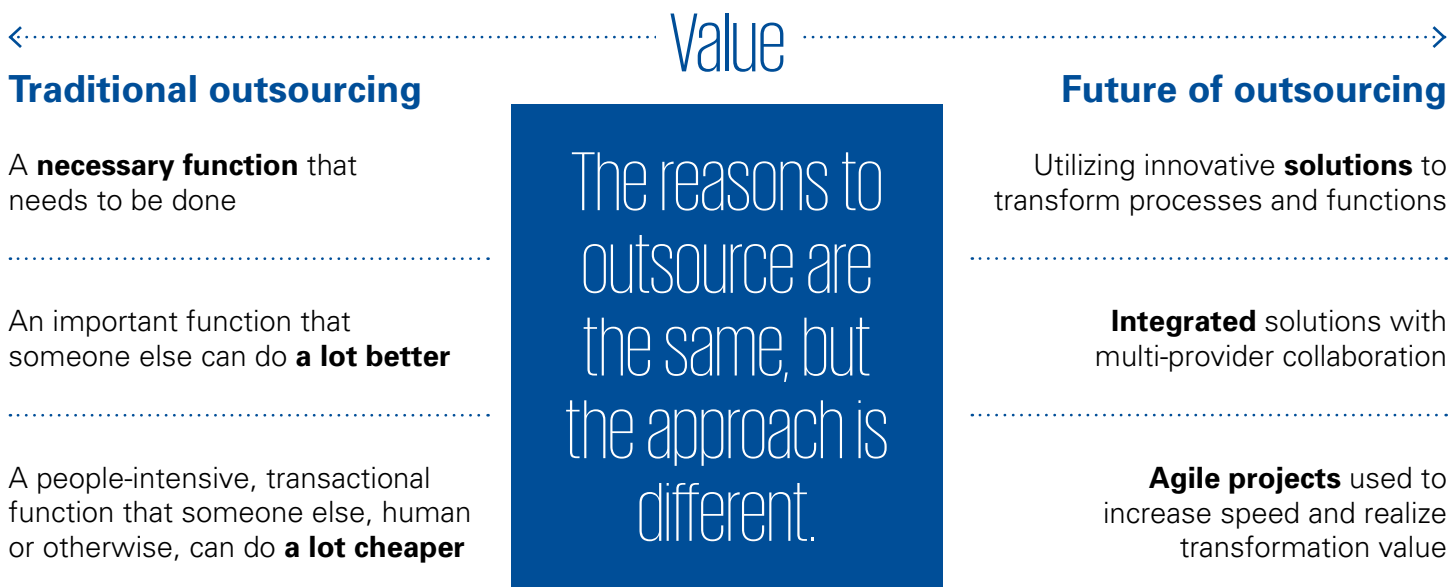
Value

Traditional outsourcing

A **necessary function** that needs to be done

An important function that someone else can do **a lot better**

A people-intensive, transactional function that someone else, human or otherwise, can do **a lot cheaper**

The reasons to outsource are the same, but the approach is different.

Future of outsourcing

Utilizing innovative **solutions** to transform processes and functions

**Integrated** solutions with multi-provider collaboration

**Agile projects** used to increase speed and realize transformation value